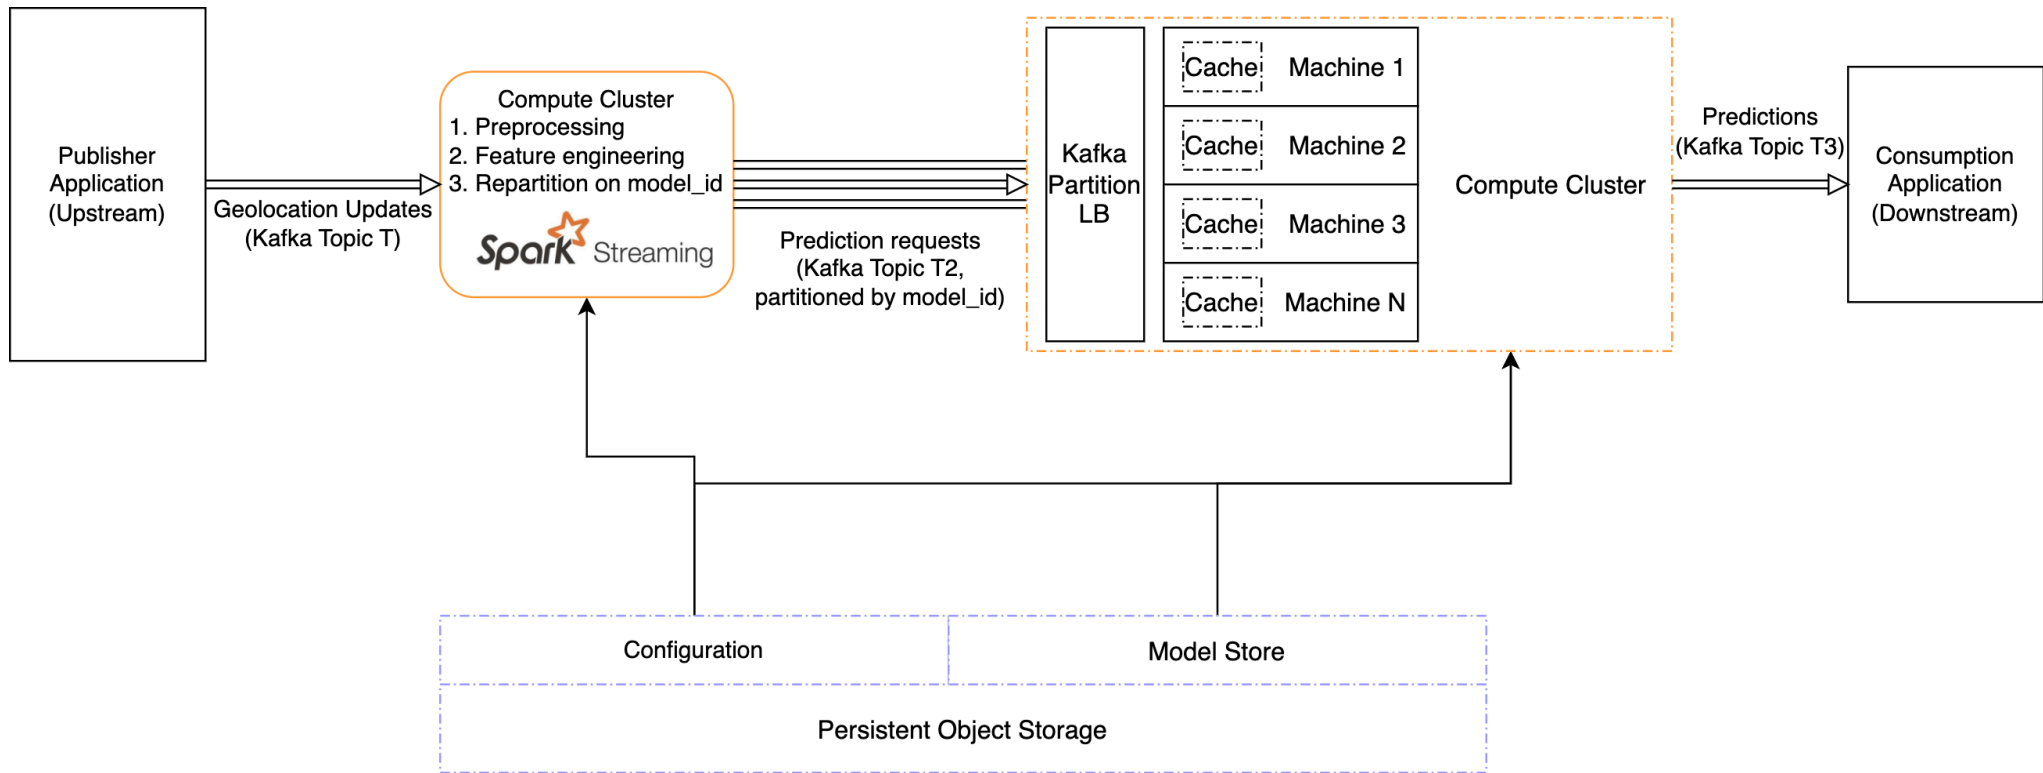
Publisher Application (Upstream)

Geolocation Updates (Kafka Topic T)

Compute Cluster
1. Preprocessing
2. Feature engineering
3. Repartition on model_id

Spark Streaming

Prediction requests (Kafka Topic T2, partitioned by model_id)

Kafka Partition LB

Cache Machine 1
Cache Machine 2
Cache Machine 3
Cache Machine N

Compute Cluster

Predictions (Kafka Topic T3)

Consumption Application (Downstream)

Configuration
Model Store
Persistent Object Storage